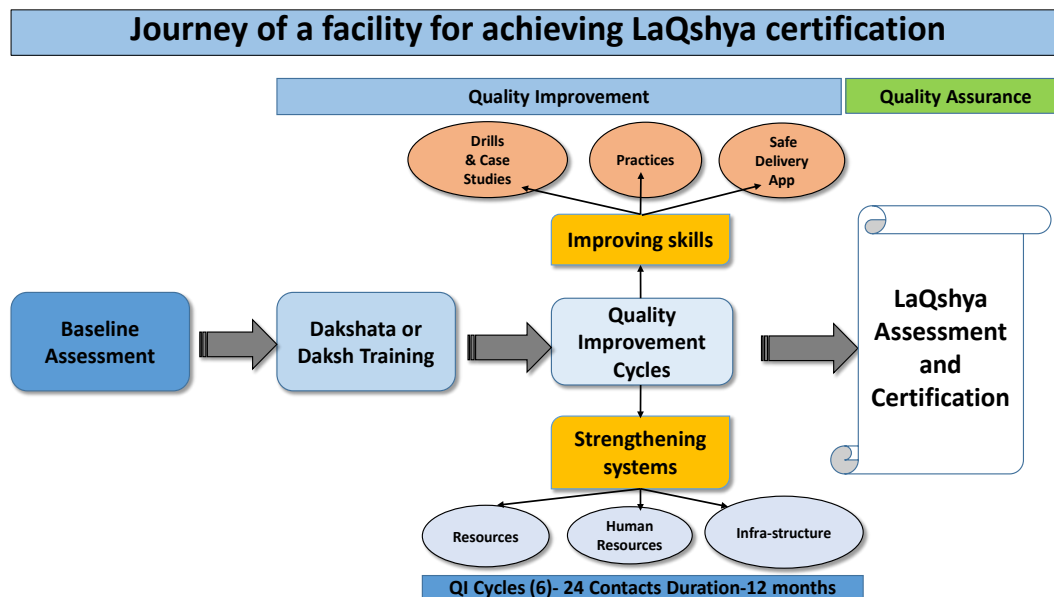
Journey of a facility for achieving LaQshya certification

Quality Improvement

Quality Assurance

Drills & Case Studies

Practices

Safe Delivery App

Improving skills

Baseline Assessment

Dakshata or Daksh Training

Quality Improvement Cycles

LaQshya Assessment and Certification

Strengthening systems

Resources

Human Resources

Infra-structure

QI Cycles (6)- 24 Contacts Duration-12 months